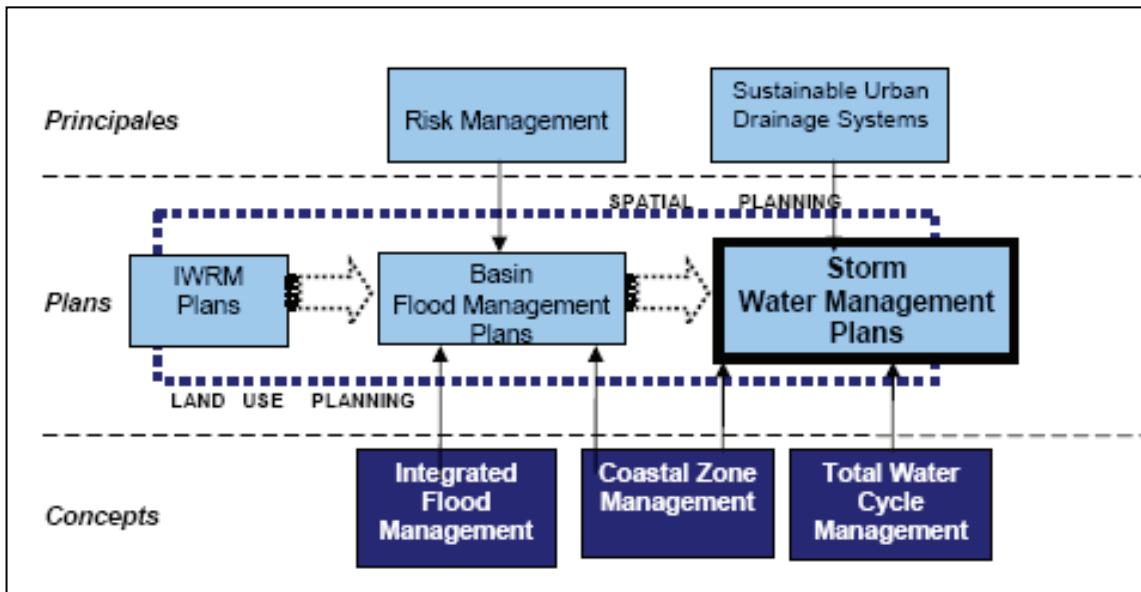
Principales

Risk Management

Sustainable Urban Drainage Systems

SPATIAL PLANNING

Plans

IWRM Plans

Basin Flood Management Plans

Storm Water Management Plans

LAND USE PLANNING

Concepts

Integrated Flood Management

Coastal Zone Management

Total Water Cycle Management